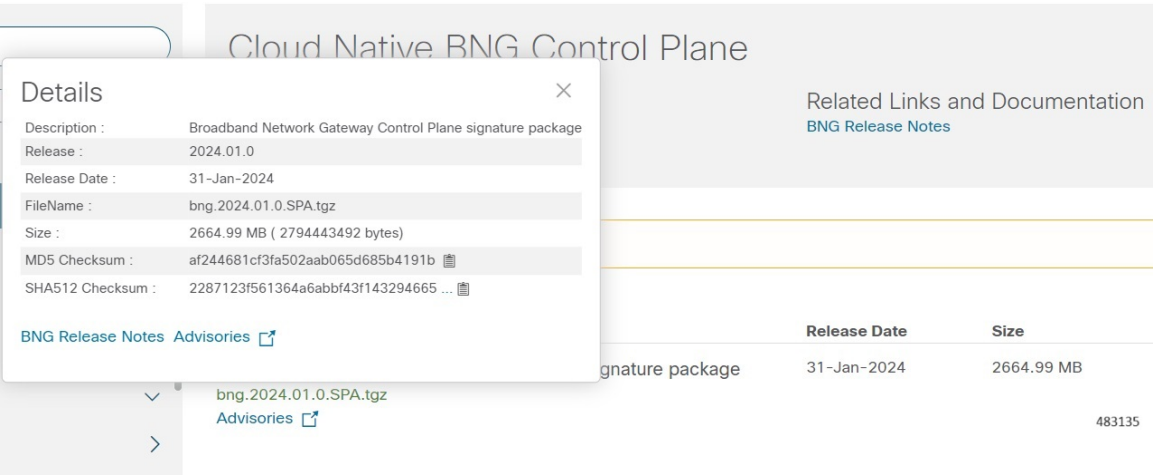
Cloud Native BNG Control Plane

Details

| Description : | Broadband Network Gateway Control Plane signature package |
|---|---|
| Release : | 2024.01.0 |
| Release Date : | 31-Jan-2024 |
| FileName : | bng.2024.01.0.SPA.tgz |
| Size : | 2664.99 MB ( 2794443492 bytes) |
| MD5 Checksum : | af244681cf3fa502aab065d685b4191b |
| SHA512 Checksum : | 2287123f561364a6abbf43f143294665 ... |

BNG Release Notes Advisories

Related Links and Documentation
BNG Release Notes

Release Date
Size

gnature package
31-Jan-2024
2664.99 MB

bng.2024.01.0.SPA.tgz
Advisories

483135